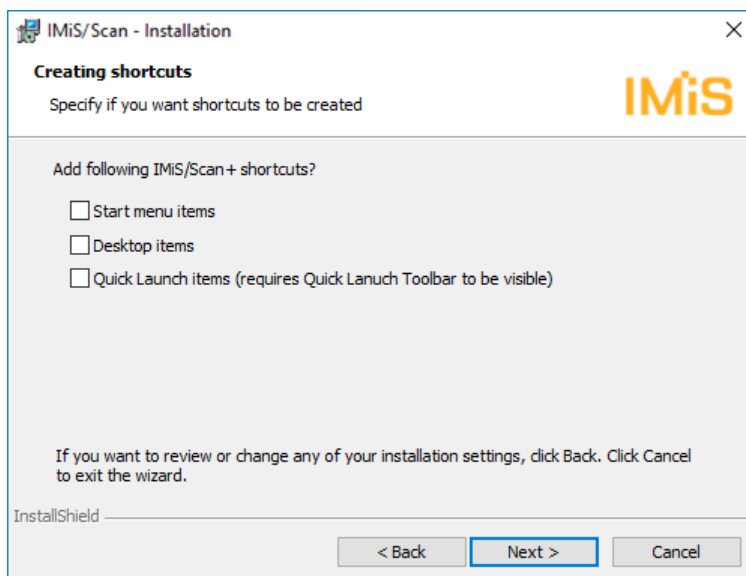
IMiS/Scan - Installation

×

Creating shortcuts

Specify if you want shortcuts to be created

IMiS

Add following IMiS/Scan+ shortcuts?

Start menu items

Desktop items

Quick Launch items (requires Quick Lanuch Toolbar to be visible)

If you want to review or change any of your installation settings, click Back. Click Cancel to exit the wizard.

InstallShield

< Back

Next >

Cancel